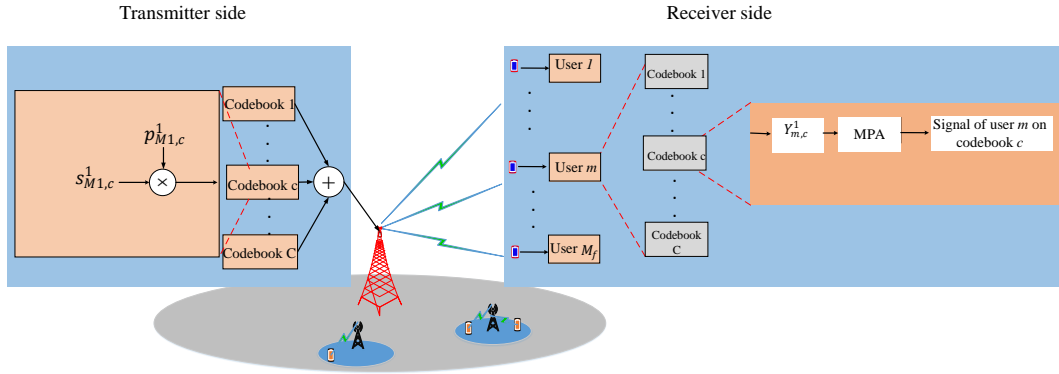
Transmitter side

Receiver side

$p^1_{M1,c}$

$s^1_{M1,c}$

$\times$

Codebook 1

Codebook c

Codebook C

$+$

User $1$

User $m$

User $M_f$

Codebook 1

Codebook c

Codebook C

$Y^1_{m,c}$

MPA

Signal of user $m$ on codebook $c$